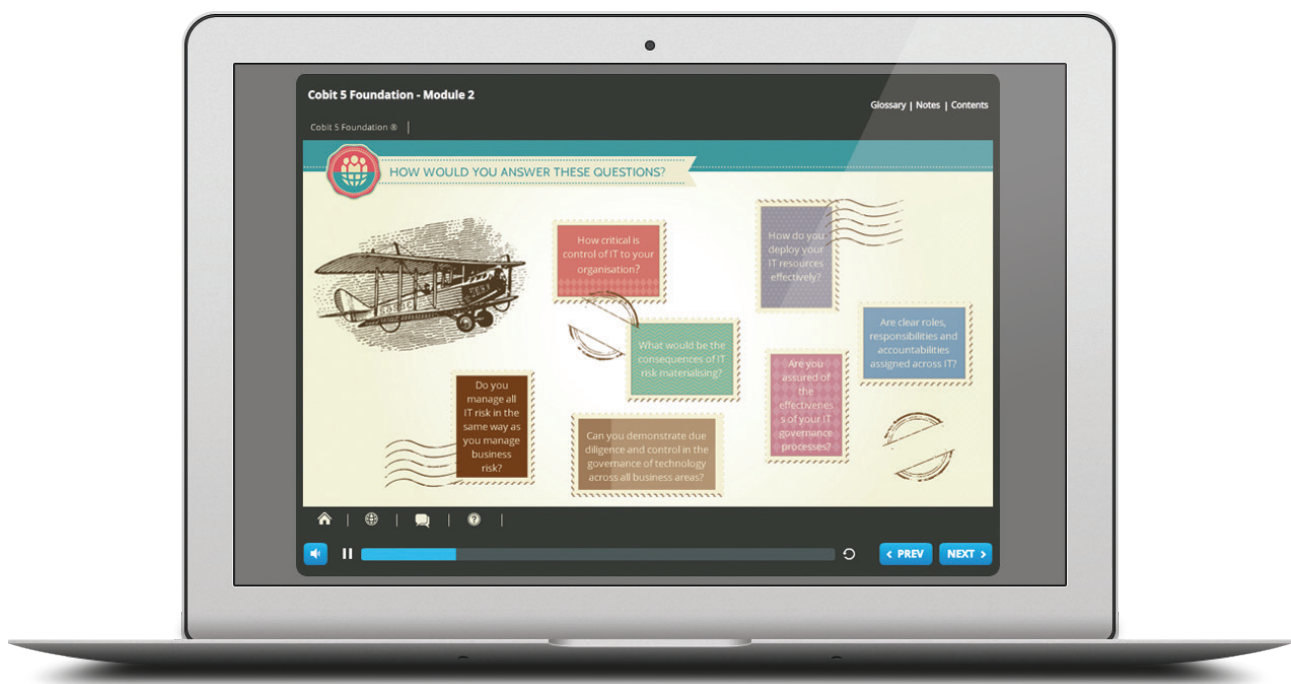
Cobit 5 Foundation - Module 2

Glossary | Notes | Contents

Cobit 5 Foundation ®

HOW WOULD YOU ANSWER THESE QUESTIONS?

How critical is control of IT to your organisation?

How do you deploy your IT resources effectively?

What would be the consequences of IT risk materialising?

Are clear roles, responsibilities and accountabilities assigned across IT?

Do you manage all IT risk in the same way as you manage business risk?

Are you assured of the effectivenes s of your IT governance processes?

Can you demonstrate due diligence and control in the governance of technology across all business areas?

PREV

NEXT